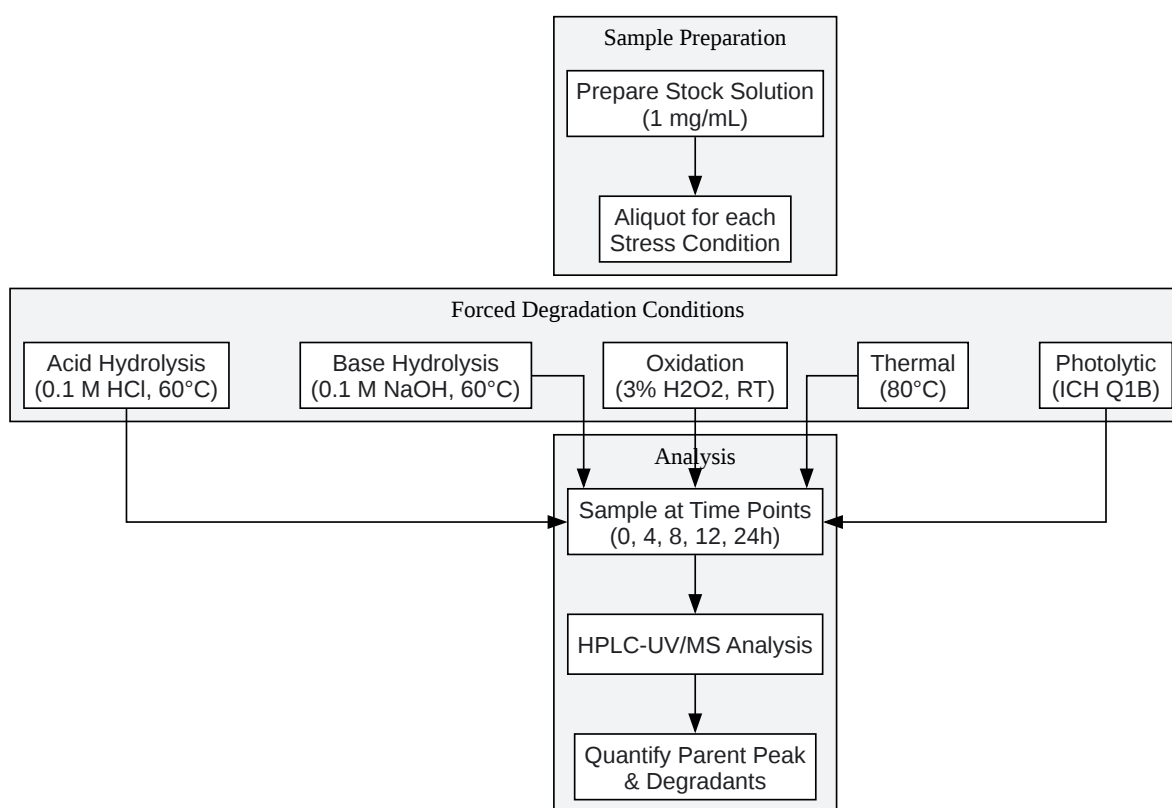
Sample Preparation

Prepare Stock Solution (1 mg/mL)

Aliquot for each Stress Condition

Forced Degradation Conditions

Acid Hydrolysis (0.1 M HCl, 60°C)

Base Hydrolysis (0.1 M NaOH, 60°C)

Oxidation (3% H2O2, RT)

Thermal (80°C)

Photolytic (ICH Q1B)

Analysis

Sample at Time Points (0, 4, 8, 12, 24h)

HPLC-UV/MS Analysis

Quantify Parent Peak & Degradants